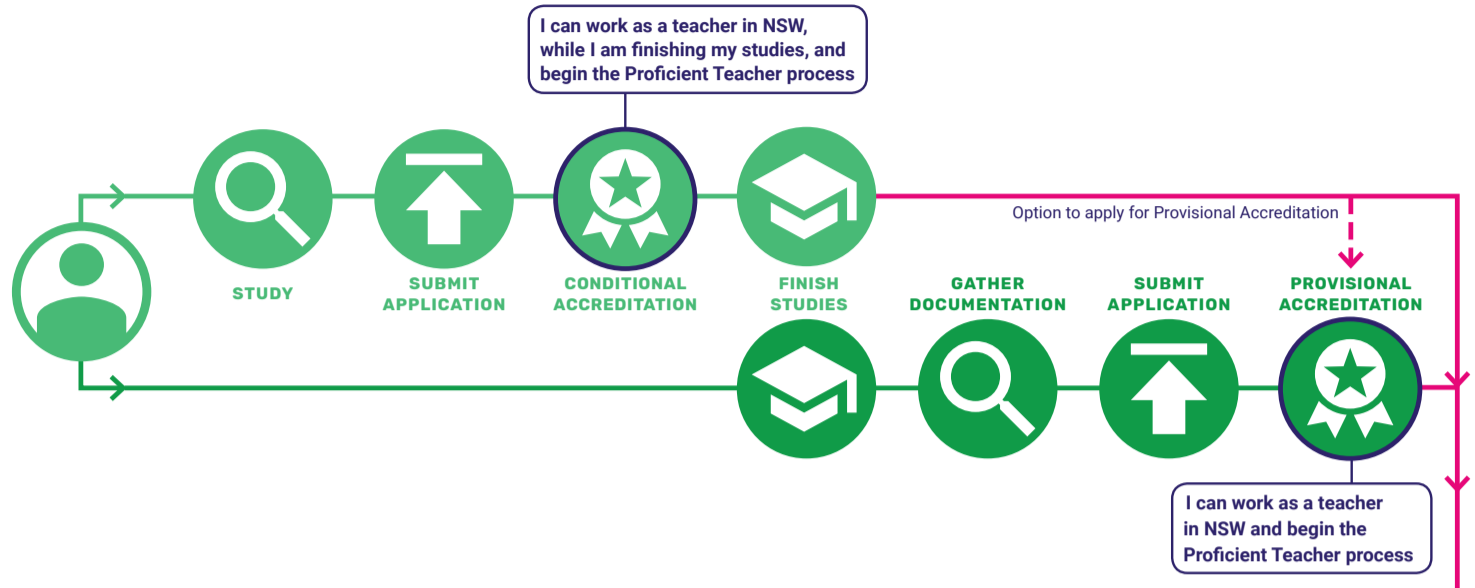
I can work as a teacher in NSW, while I am finishing my studies, and begin the Proficient Teacher process

STUDY

SUBMIT APPLICATION

CONDITIONAL ACCREDITATION

FINISH STUDIES

Option to apply for Provisional Accreditation

GATHER DOCUMENTATION

SUBMIT APPLICATION

PROVISIONAL ACCREDITATION

I can work as a teacher in NSW and begin the Proficient Teacher process